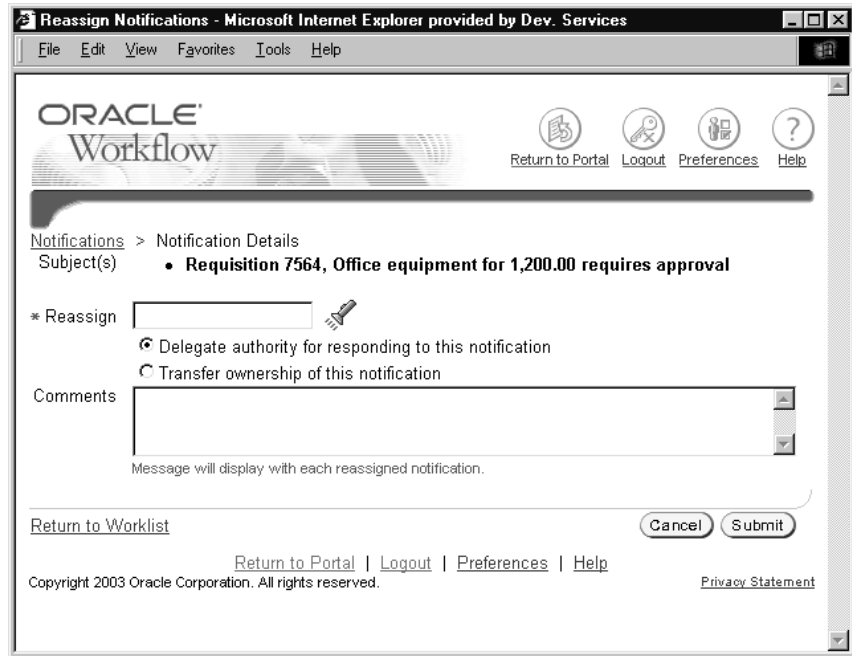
Reassign Notifications - Microsoft Internet Explorer provided by Dev. Services

File Edit View Favorites Tools Help

ORACLE Workflow

Return to Portal Logout Preferences Help

Notifications > Notification Details

Subject(s) • Requisition 7564, Office equipment for 1,200.00 requires approval

* Reassign

Delegate authority for responding to this notification

Transfer ownership of this notification

Comments

Message will display with each reassigned notification.

Return to Worklist

Cancel Submit

Return to Portal | Logout | Preferences | Help

Copyright 2003 Oracle Corporation. All rights reserved.

Privacy Statement